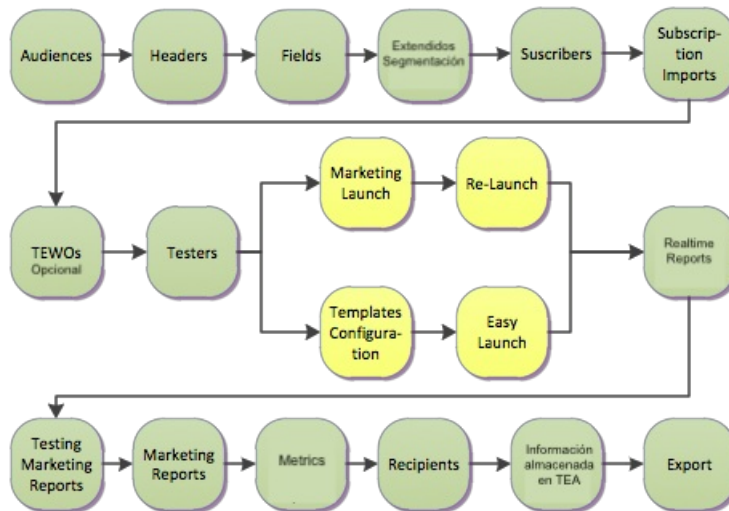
Audiences
Headers
Fields
Extendidos Segmentación
Suscribers
Subscription Imports

TEWOs Opcional
Testers
Marketing Launch
Re-Launch
Templates Configuration
Easy Launch
Realtime Reports

Testing Marketing Reports
Marketing Reports
Metrics
Recipients
Información almacenada en TEA
Export